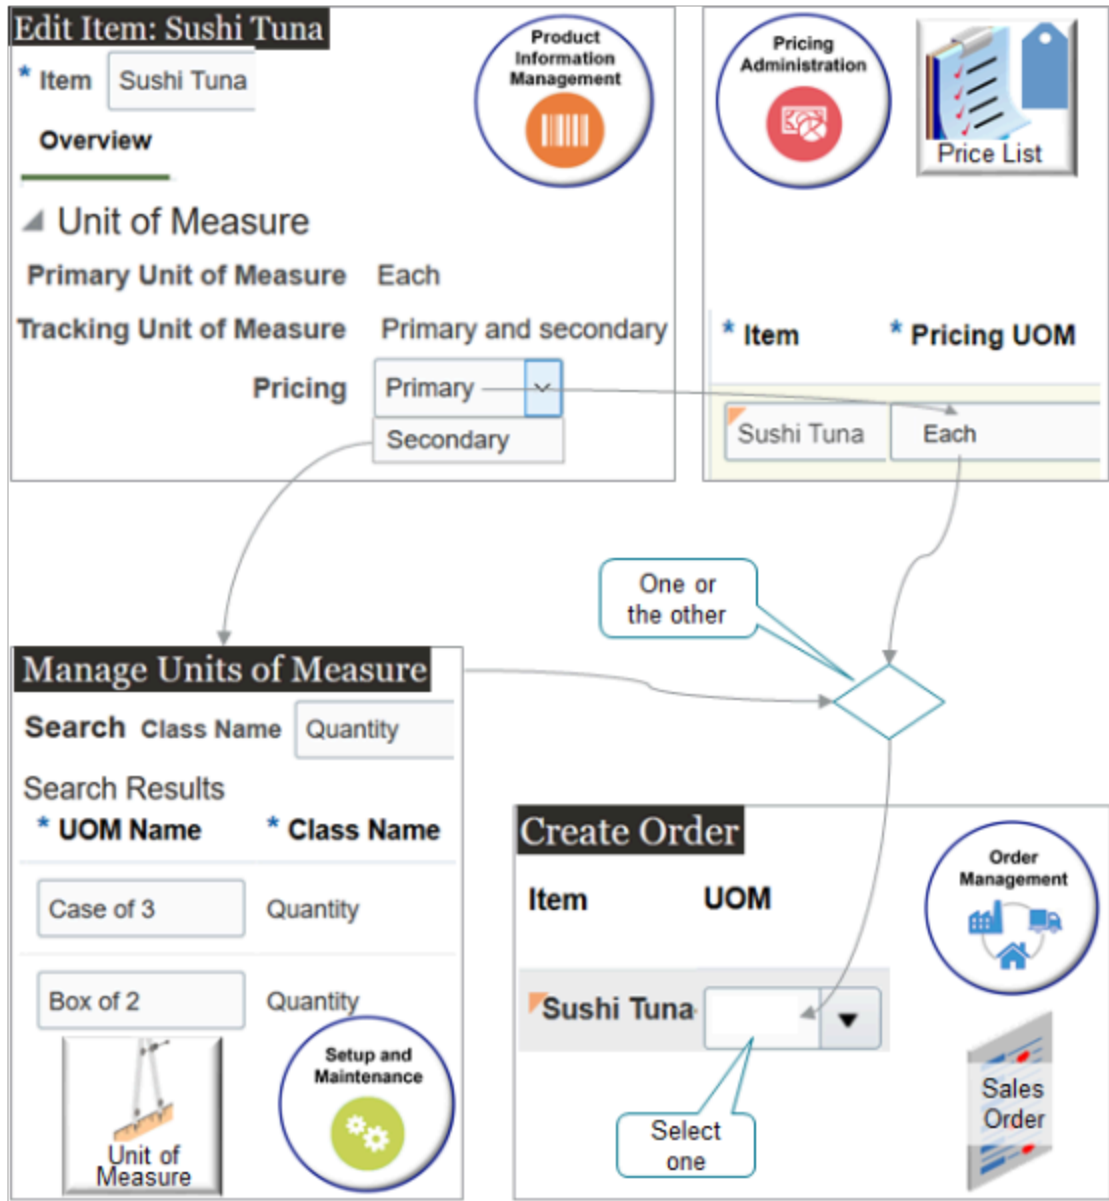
Edit Item: Sushi Tuna

* Item Sushi Tuna

Product Information Management

Overview

Unit of Measure

Primary Unit of Measure Each

Tracking Unit of Measure Primary and secondary

Pricing Primary

Secondary

Pricing Administration

Price List

* Item * Pricing UOM

Sushi Tuna Each

One or the other

Manage Units of Measure

Search Class Name Quantity

Search Results

* UOM Name * Class Name

Case of 3 Quantity

Box of 2 Quantity

Unit of Measure

Setup and Maintenance

Create Order

Item UOM

Sushi Tuna

Select one

Order Management

Sales Order